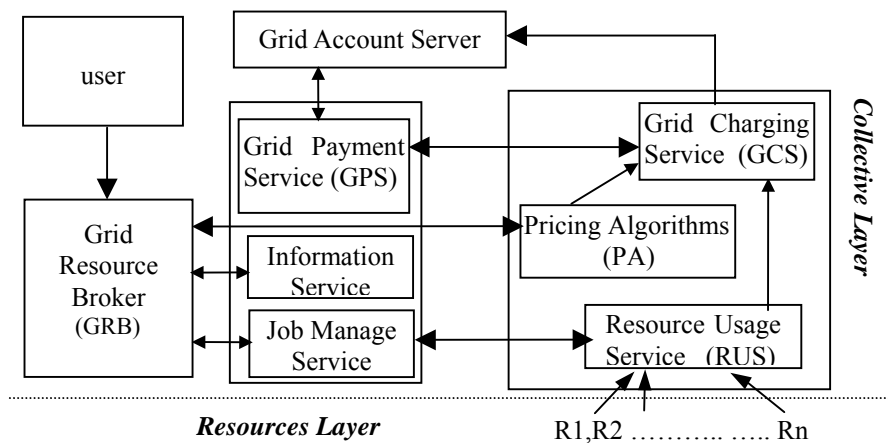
Grid Account Server

user

Grid Payment Service (GPS)

Grid Charging Service (GCS)

Collective Layer

Grid Resource Broker (GRB)

Pricing Algorithms (PA)

Information Service

Job Manage Service

Resource Usage Service (RUS)

Resources Layer

R1,R2 ……….. ….. Rn